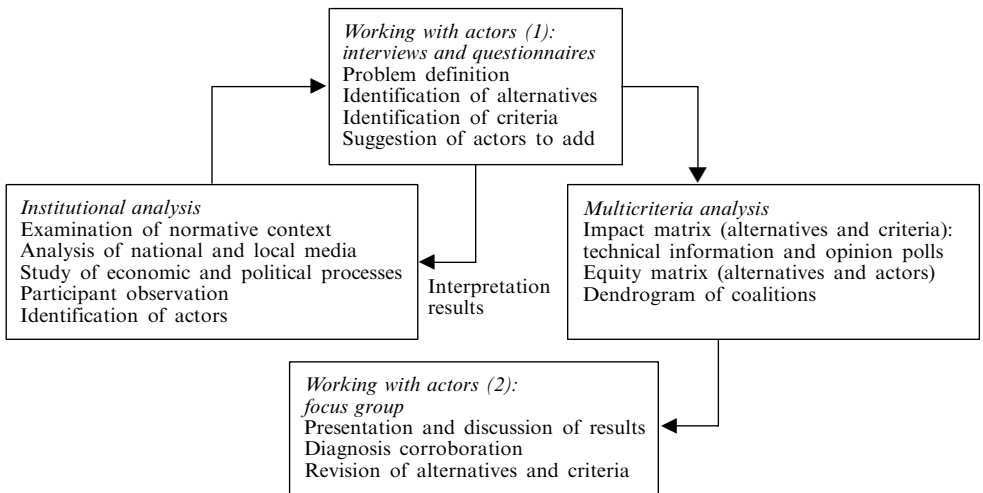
Working with actors (1): interviews and questionnaires
Problem definition
Identification of alternatives
Identification of criteria
Suggestion of actors to add

Institutional analysis
Examination of normative context
Analysis of national and local media
Study of economic and political processes
Participant observation
Identification of actors

Interpretation results

Multicriteria analysis
Impact matrix (alternatives and criteria): technical information and opinion polls
Equity matrix (alternatives and actors)
Dendrogram of coalitions

Working with actors (2): focus group
Presentation and discussion of results
Diagnosis corroboration
Revision of alternatives and criteria